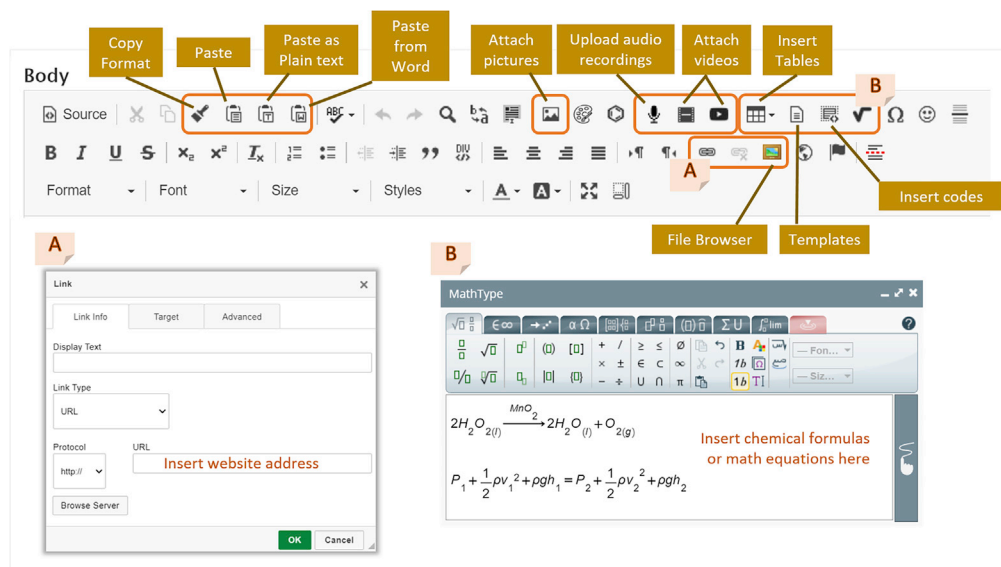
Copy Format

Paste

Paste as Plain text

Paste from Word

Attach pictures

Upload audio recordings

Attach videos

Insert Tables

B

Body

Source

Format

Font

Size

Styles

A

Insert codes

File Browser

Templates

A

Link

Link Info

Target

Advanced

Display Text

Link Type

URL

Protocol

URL

http://

Insert website address

Browse Server

OK

Cancel

B

MathType

— Fon...

— Siz...

$2H_2O_{2(l)} \xrightarrow{MnO_2} 2H_2O_{(l)} + O_{2(g)}$

$P_1 + \frac{1}{2}\rho v_1^2 + \rho g h_1 = P_2 + \frac{1}{2}\rho v_2^2 + \rho g h_2$

Insert chemical formulas or math equations here